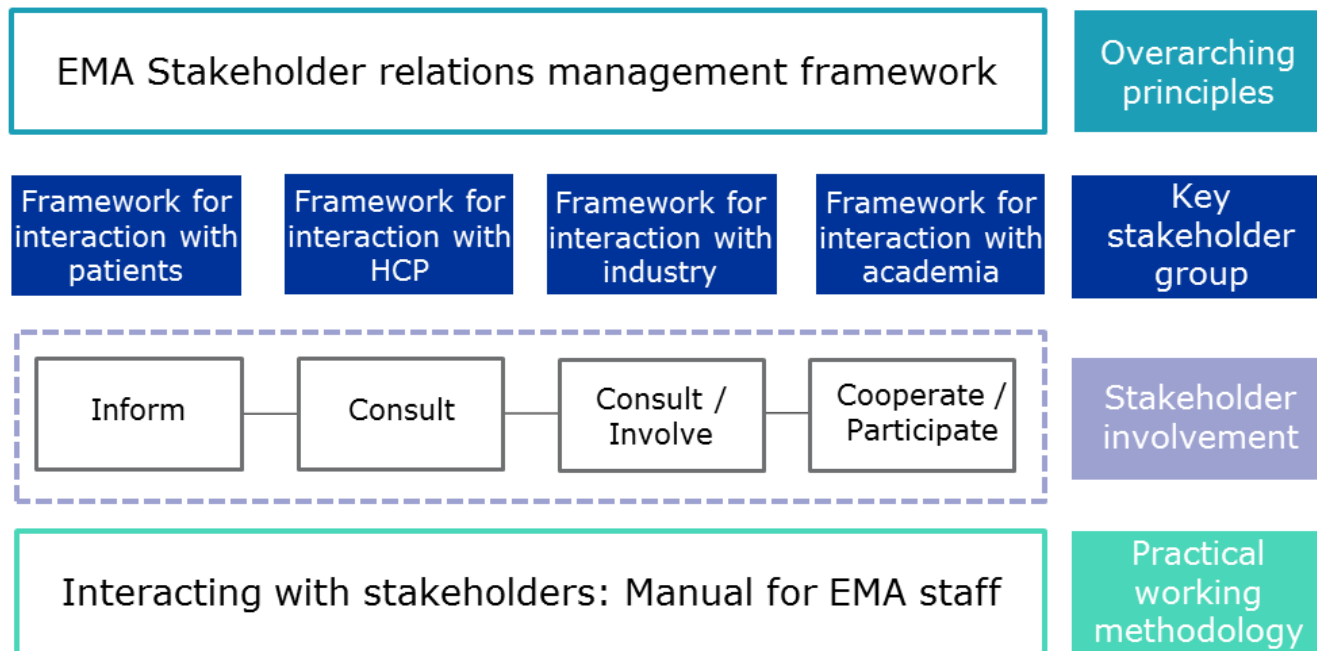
EMA Stakeholder relations management framework

Overarching principles

Framework for interaction with patients

Framework for interaction with HCP

Framework for interaction with industry

Framework for interaction with academia

Key stakeholder group

Inform

Consult

Consult / Involve

Cooperate / Participate

Stakeholder involvement

Interacting with stakeholders: Manual for EMA staff

Practical working methodology